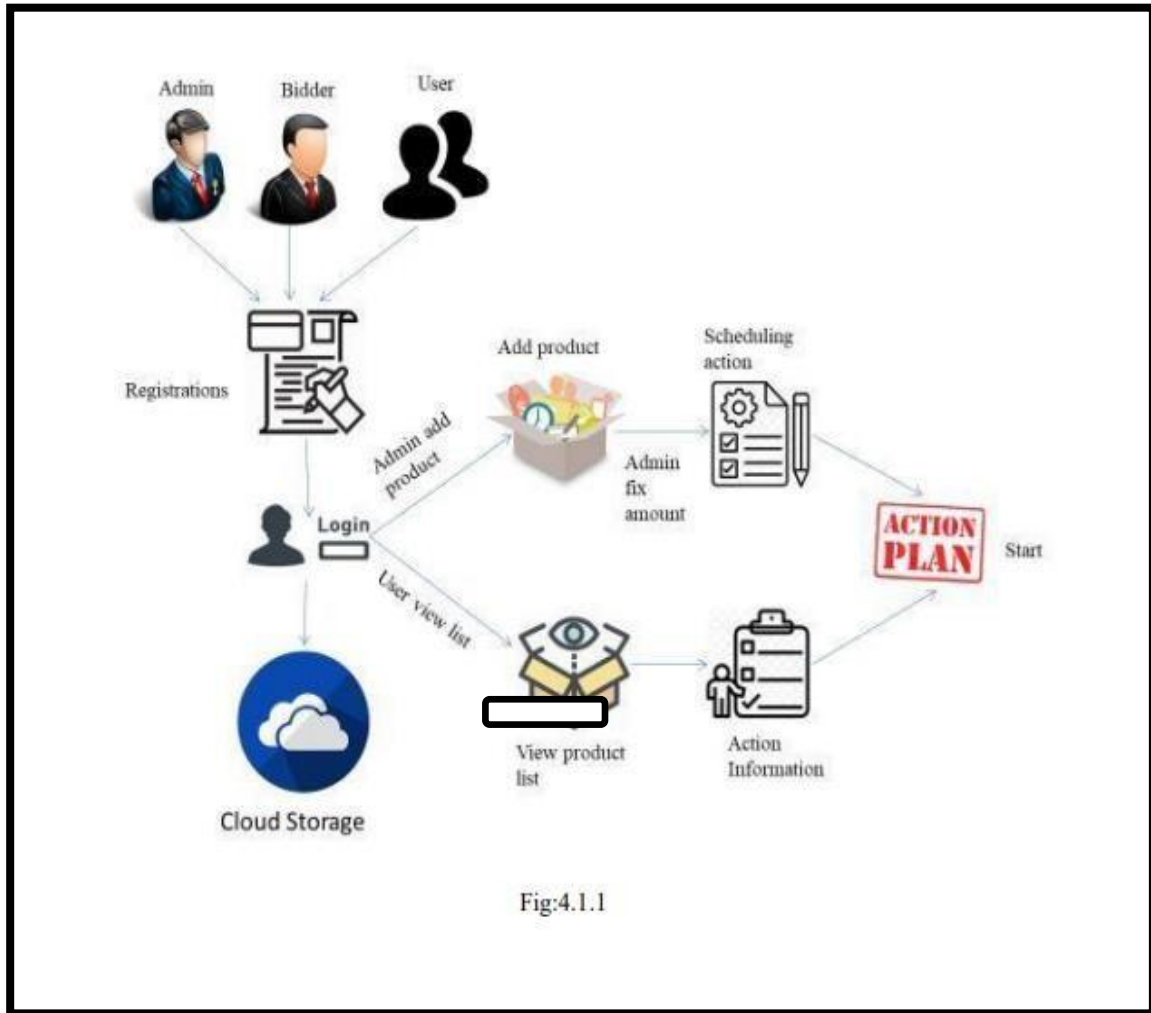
Admin

Bidder

User

Registrations

Add product

Scheduling action

Admin add product

Admin fix amount

Login

ACTION PLAN

Start

User view list

Cloud Storage

View product list

Action Information

Fig:4.1.1